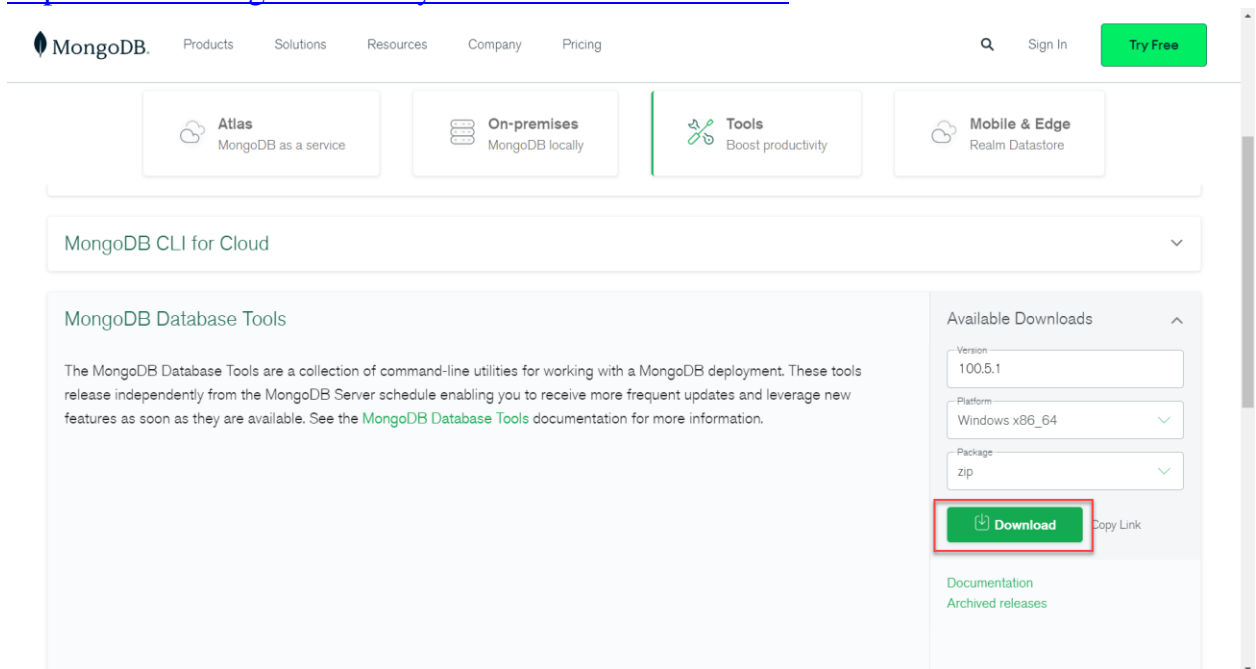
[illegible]

MongoDB. Products Solutions Resources Company Pricing Sign In Try Free

Atlas
MongoDB as a service

On-premises
MongoDB locally

Tools
Boost productivity

Mobile & Edge
Realm Datastore

MongoDB CLI for Cloud

MongoDB Database Tools

The MongoDB Database Tools are a collection of command-line utilities for working with a MongoDB deployment. These tools release independently from the MongoDB Server schedule enabling you to receive more frequent updates and leverage new features as soon as they are available. See the MongoDB Database Tools documentation for more information.

Available Downloads

Version
100.5.1

Platform
Windows x86_64

Package
zip

Download
Copy Link

Documentation
Archived releases